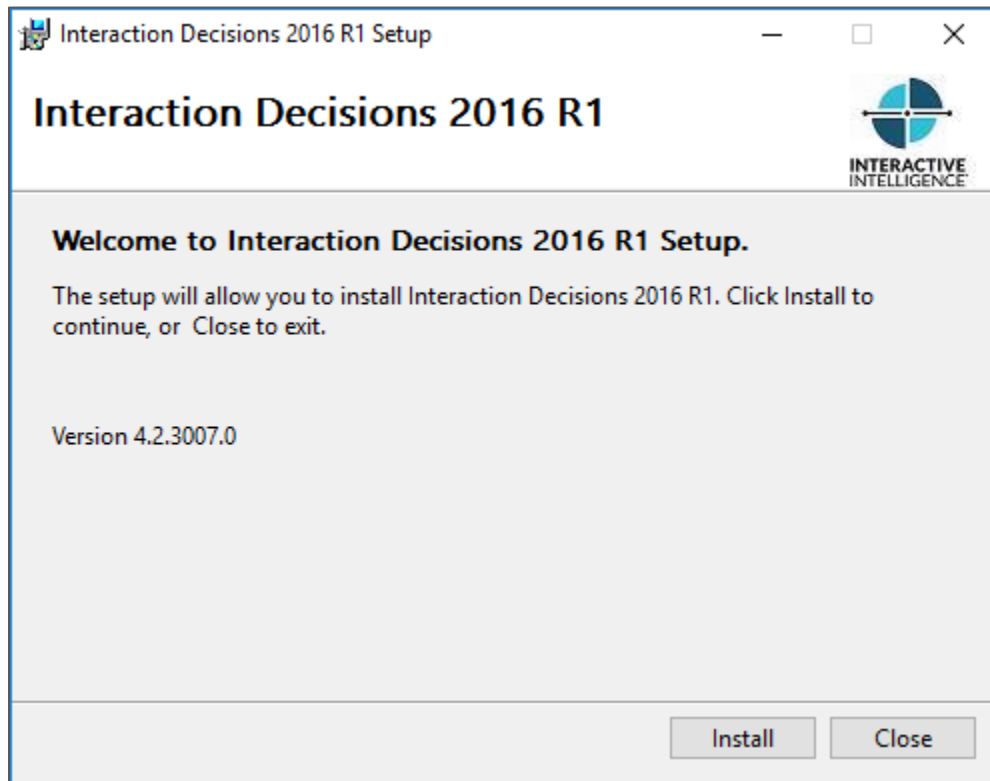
Interaction Decisions 2016 R1 Setup

Interaction Decisions 2016 R1

INTERACTIVE INTELLIGENCE

Welcome to Interaction Decisions 2016 R1 Setup.

The setup will allow you to install Interaction Decisions 2016 R1. Click Install to continue, or  Close to exit.

Version 4.2.3007.0

Install Close